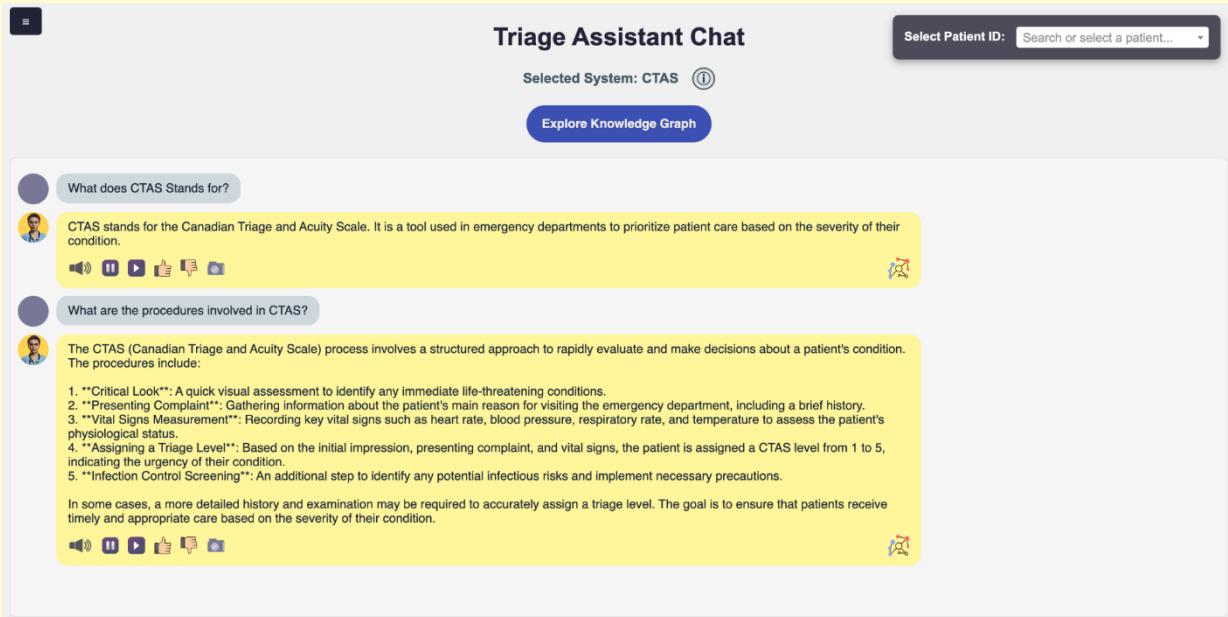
≡

Triage Assistant Chat

Select Patient ID: Search or select a patient...

Selected System: CTAS

Explore Knowledge Graph

What does CTAS Stands for?

CTAS stands for the Canadian Triage and Acuity Scale. It is a tool used in emergency departments to prioritize patient care based on the severity of their condition.

What are the procedures involved in CTAS?

The CTAS (Canadian Triage and Acuity Scale) process involves a structured approach to rapidly evaluate and make decisions about a patient's condition. The procedures include:

1. **Critical Look**: A quick visual assessment to identify any immediate life-threatening conditions.
2. **Presenting Complaint**: Gathering information about the patient's main reason for visiting the emergency department, including a brief history.
3. **Vital Signs Measurement**: Recording key vital signs such as heart rate, blood pressure, respiratory rate, and temperature to assess the patient's physiological status.
4. **Assigning a Triage Level**: Based on the initial impression, presenting complaint, and vital signs, the patient is assigned a CTAS level from 1 to 5, indicating the urgency of their condition.
5. **Infection Control Screening**: An additional step to identify any potential infectious risks and implement necessary precautions.

In some cases, a more detailed history and examination may be required to accurately assign a triage level. The goal is to ensure that patients receive timely and appropriate care based on the severity of their condition.